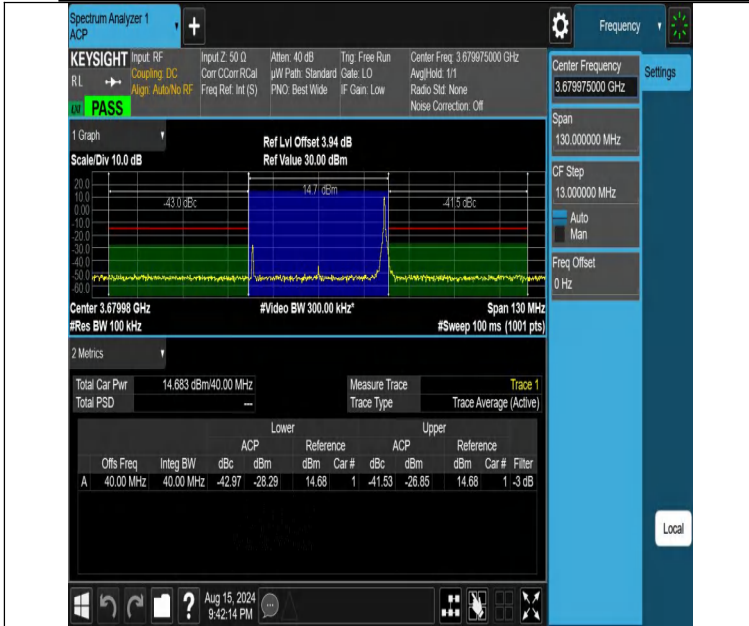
Spectrum Analyzer 1
ACP

Frequency

KEYSIGHT Input: RF
RL
PASS
Coupling: DC
Align: Auto/No RF
Input Z: 50 Ω
Corr CCorr RCal
Freq Ref: Int (S)
Atten: 40 dB
µW Path: Standard
PNO: Best Wide
Trig: Free Run
Gate: LO
IF Gain: Low
Center Freq: 3.679975000 GHz
Avg|Hold: 1/1
Radio Std: None
Noise Correction: Off

1 Graph
Scale/Div 10.0 dB
Ref Lvl Offset 3.94 dB
Ref Value 30.00 dBm

20.0
10.0
0.00
-10.0
-20.0
-30.0
-40.0
-50.0
-60.0

-43.0 dBc
14.7 dBm
-41.5 dBc

Center 3.67998 GHz
#Res BW 100 kHz
#Video BW 300.00 kHz*
Span 130 MHz
#Sweep 100 ms (1001 pts)

2 Metrics

| Total Car Pwr | 14.683 dBm/40.00 MHz |
|---|---|
| Total PSD | --- |

| Measure Trace | Trace 1 |
|---|---|
| Trace Type | Trace Average (Active) |

| | | | Lower | | | | Upper | | | | |
|---|---|---|---|---|---|---|---|---|---|---|---|
| | | | ACP | | Reference | | ACP | | Reference | | |
| | Offs Freq | Integ BW | dBc | dBm | dBm | Car # | dBc | dBm | dBm | Car # | Filter |
| A | 40.00 MHz | 40.00 MHz | -42.97 | -28.29 | 14.68 | 1 | -41.53 | -26.85 | 14.68 | 1 | -3 dB |

Center Frequency
3.679975000 GHz
Settings
Span
130.000000 MHz
CF Step
13.000000 MHz
Auto
Man
Freq Offset
0 Hz

Local

Aug 15, 2024
9:42:14 PM